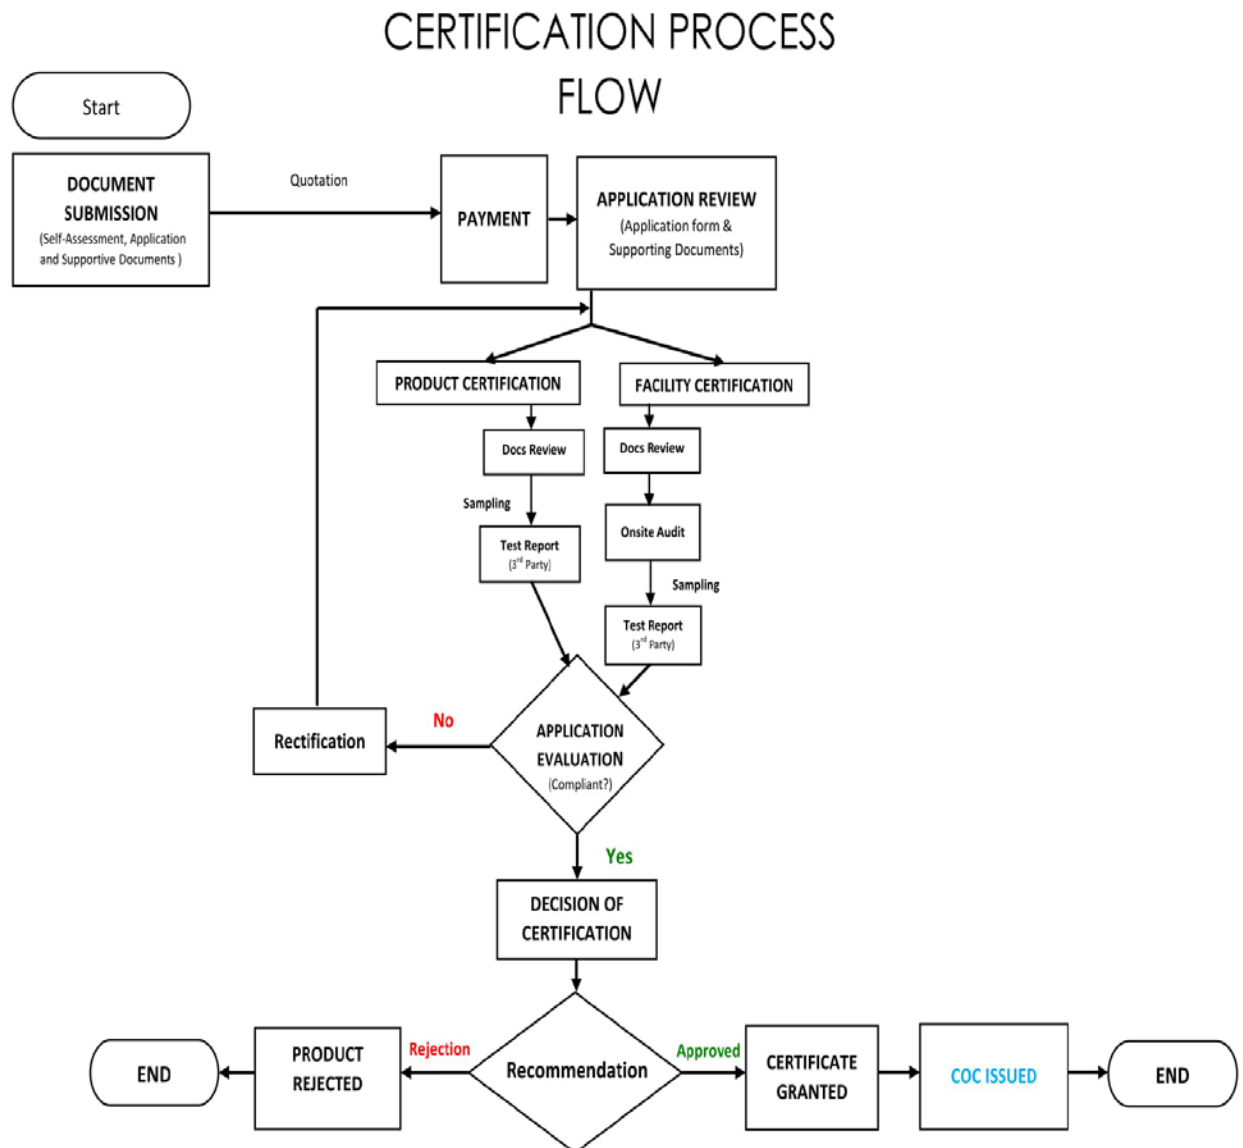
CERTIFICATION PROCESS FLOW

Start

DOCUMENT SUBMISSION
(Self-Assessment, Application and Supportive Documents )

Quotation

PAYMENT

APPLICATION REVIEW
(Application form & Supporting Documents)

PRODUCT CERTIFICATION

FACILITY CERTIFICATION

Docs Review

Docs Review

Sampling

Test Report
($3^{rd}$ Party)

Onsite Audit

Sampling

Test Report
($3^{rd}$ Party)

Rectification

No

APPLICATION EVALUATION
(Compliant?)

Yes

DECISION OF CERTIFICATION

END

PRODUCT REJECTED

Rejection

Recommendation

Approved

CERTIFICATE GRANTED

COC ISSUED

END